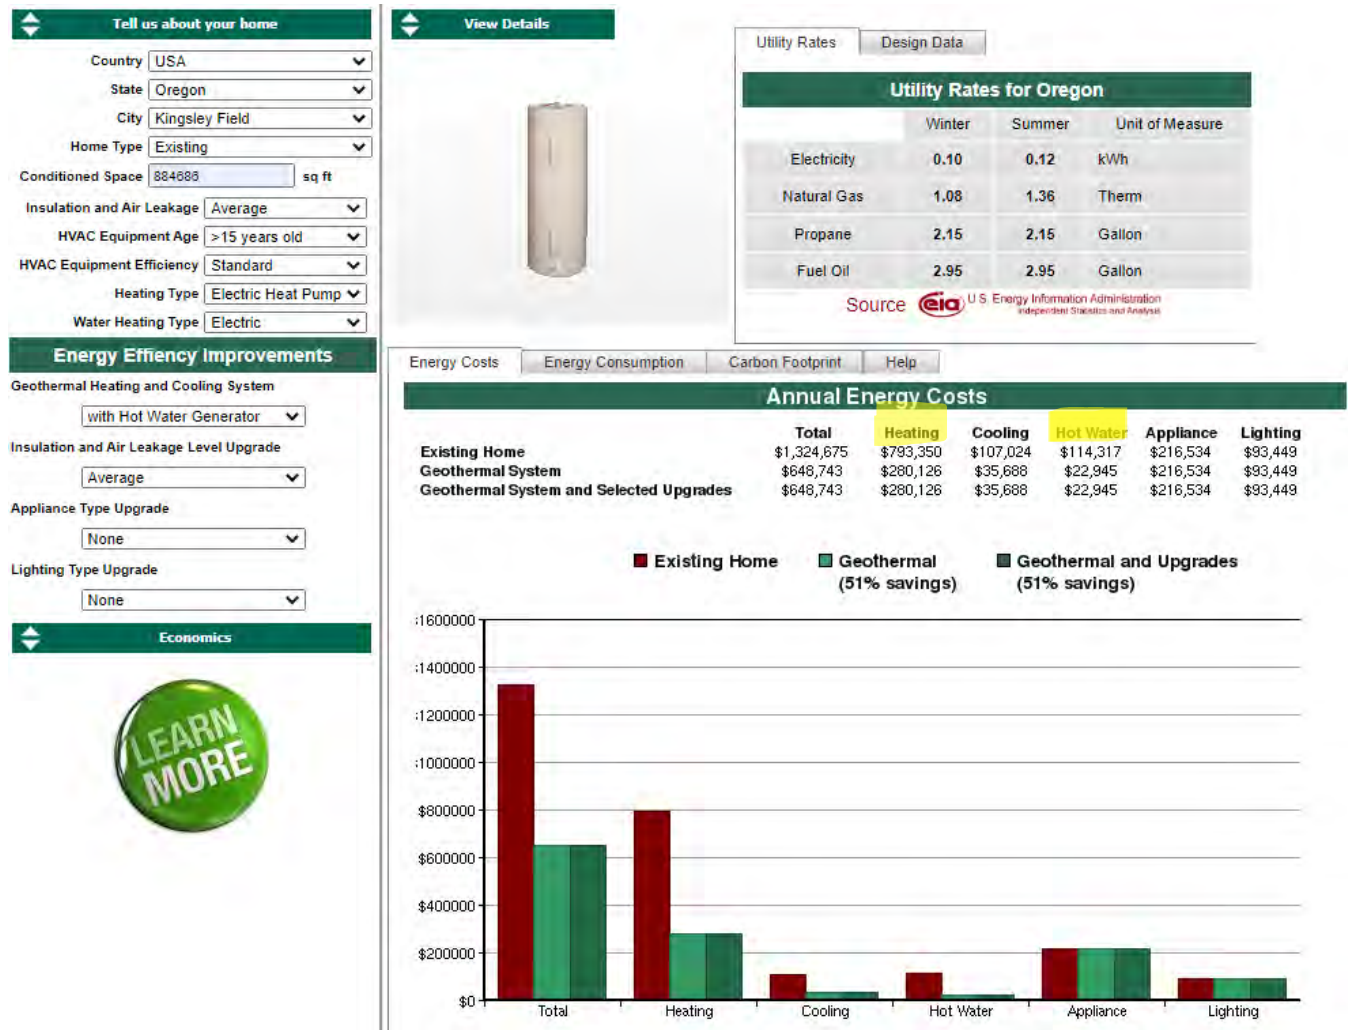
Tell us about your home

Country USA
State Oregon
City Kingsley Field
Home Type Existing
Conditioned Space 884686 sq ft
Insulation and Air Leakage Average
HVAC Equipment Age >15 years old
HVAC Equipment Efficiency Standard
Heating Type Electric Heat Pump
Water Heating Type Electric

Energy Effiency Improvements

Geothermal Heating and Cooling System
with Hot Water Generator
Insulation and Air Leakage Level Upgrade
Average
Appliance Type Upgrade
None
Lighting Type Upgrade
None

Economics

LEARN MORE

View Details

Utility Rates | Design Data

Utility Rates for Oregon

| | Winter | Summer | Unit of Measure |
|---|---|---|---|
| Electricity | 0.10 | 0.12 | kWh |
| Natural Gas | 1.08 | 1.36 | Therm |
| Propane | 2.15 | 2.15 | Gallon |
| Fuel Oil | 2.95 | 2.95 | Gallon |

Source eia U.S. Energy Information Administration Independent Statistics and Analysis

Energy Costs | Energy Consumption | Carbon Footprint | Help

Annual Energy Costs

| | Total | Heating | Cooling | Hot Water | Appliance | Lighting |
|---|---|---|---|---|---|---|
| Existing Home | $1,324,675 | $793,350 | $107,024 | $114,317 | $216,534 | $93,449 |
| Geothermal System | $648,743 | $280,126 | $35,688 | $22,945 | $216,534 | $93,449 |
| Geothermal System and Selected Upgrades | $648,743 | $280,126 | $35,688 | $22,945 | $216,534 | $93,449 |

Existing Home
Geothermal (51% savings)
Geothermal and Upgrades (51% savings)

$1600000
$1400000
$1200000
$1000000
$800000
$600000
$400000
$200000
$0

Total Heating Cooling Hot Water Appliance Lighting